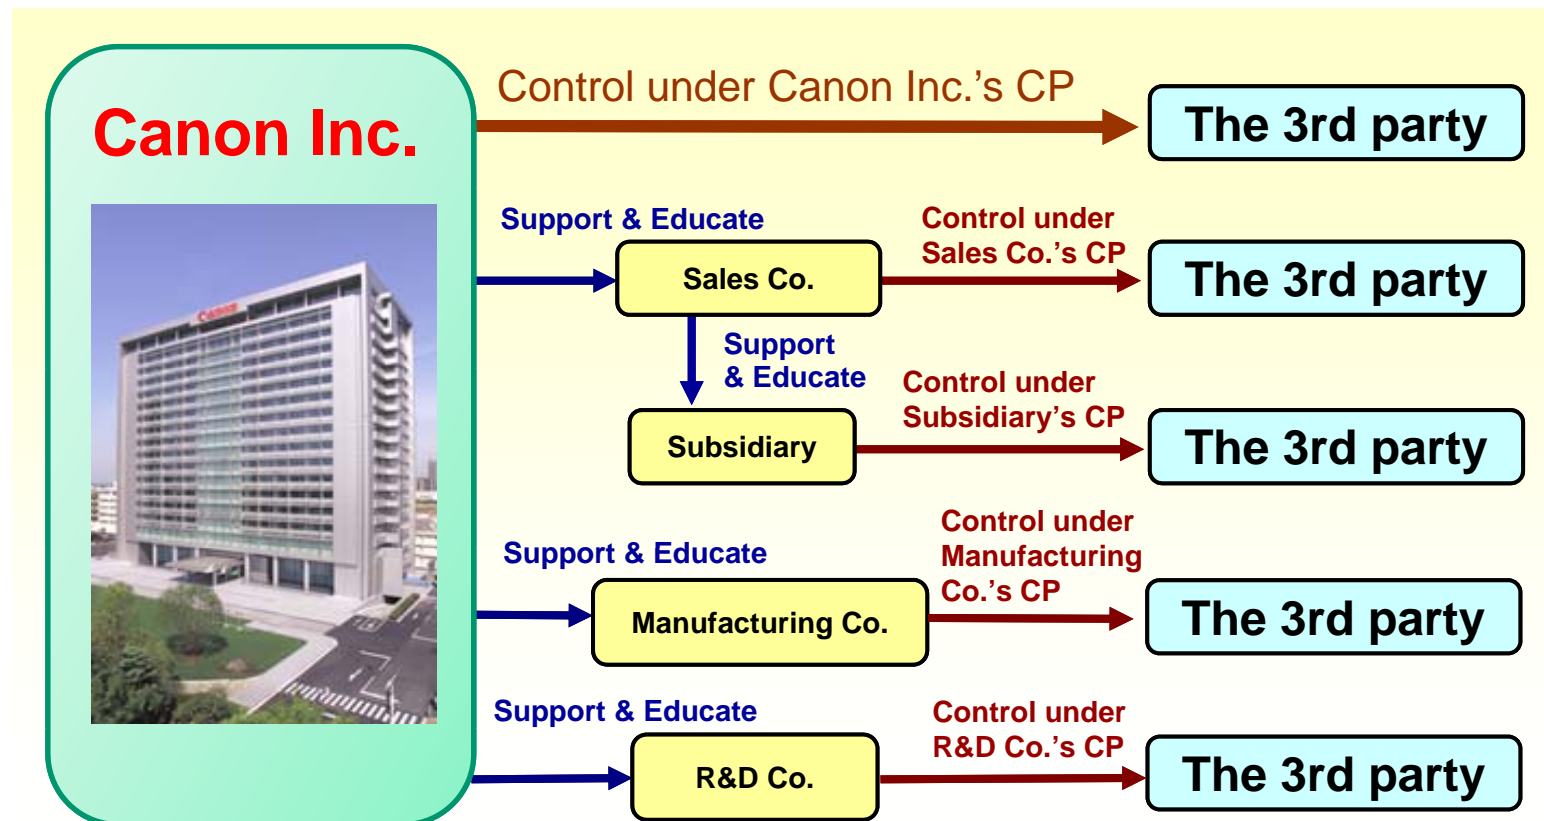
Canon Inc.

Canon

Control under Canon Inc.'s CP

The 3rd party

Support & Educate

Sales Co.

Control under Sales Co.'s CP

The 3rd party

Support & Educate

Subsidiary

Control under Subsidiary's CP

The 3rd party

Support & Educate

Manufacturing Co.

Control under Manufacturing Co.'s CP

The 3rd party

Support & Educate

R&D Co.

Control under R&D Co.'s CP

The 3rd party